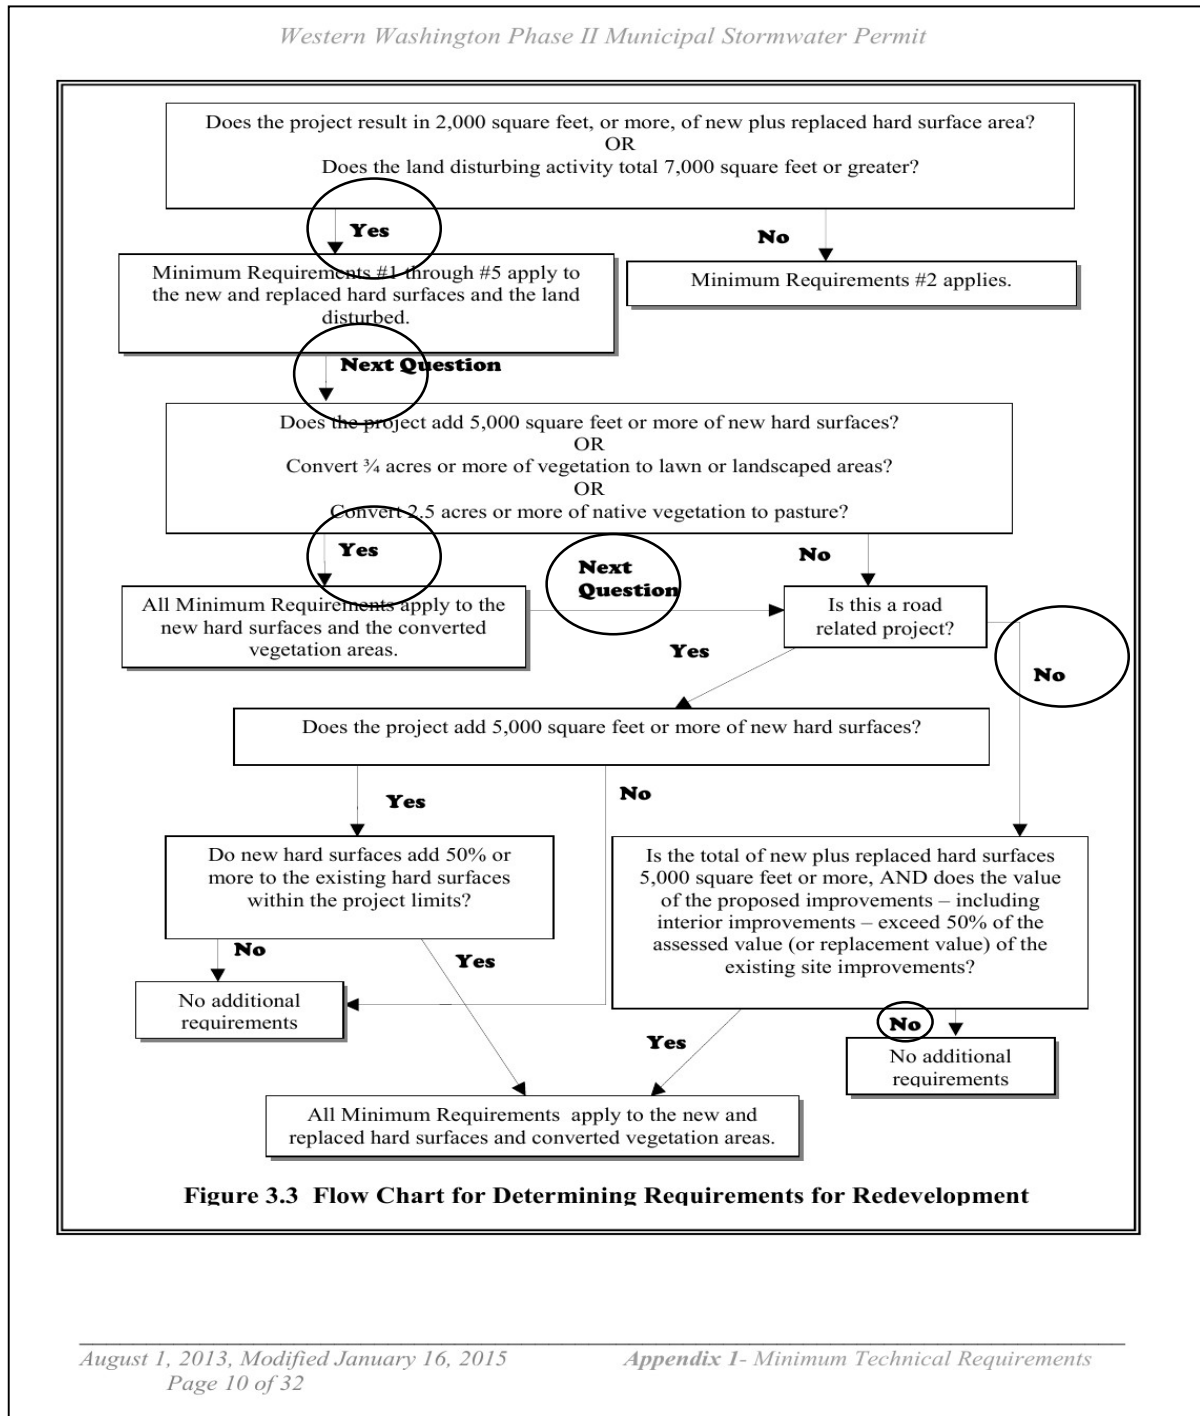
Western Washington Phase II Municipal Stormwater Permit

Does the project result in 2,000 square feet, or more, of new plus replaced hard surface area?
OR
Does the land disturbing activity total 7,000 square feet or greater?

Yes

No

Minimum Requirements #1 through #5 apply to the new and replaced hard surfaces and the land disturbed.

Minimum Requirements #2 applies.

Next Question

Does the project add 5,000 square feet or more of new hard surfaces?
OR
Convert ¾ acres or more of vegetation to lawn or landscaped areas?
OR
Convert 2.5 acres or more of native vegetation to pasture?

Yes

No

Next Question

All Minimum Requirements apply to the new hard surfaces and the converted vegetation areas.

Is this a road related project?

Yes

No

Does the project add 5,000 square feet or more of new hard surfaces?

Yes

No

Do new hard surfaces add 50% or more to the existing hard surfaces within the project limits?

Is the total of new plus replaced hard surfaces 5,000 square feet or more, AND does the value of the proposed improvements – including interior improvements – exceed 50% of the assessed value (or replacement value) of the existing site improvements?

No

Yes

No additional requirements

No

Yes

No additional requirements

All Minimum Requirements apply to the new and replaced hard surfaces and converted vegetation areas.

Figure 3.3 Flow Chart for Determining Requirements for Redevelopment

August 1, 2013, Modified January 16, 2015 Page 10 of 32

Appendix 1- Minimum Technical Requirements